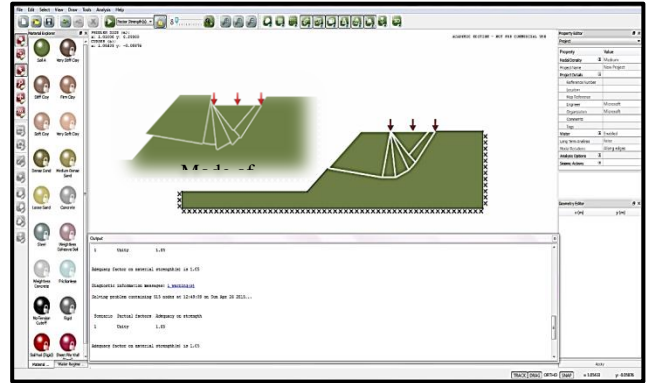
File Edit Select View Draw Tools Analysis Help

Solve (Ctrl+F5)

Material Explorer

Soil A
Very Stiff Clay
Stiff Clay
Firm Clay
Soft Clay
Very Soft Clay
Dense Sand
Medium Dense Sand
Loose Sand
Concrete
Steel
Weightless Cohesive Soil
Weightless Concrete
Frictionless
No Tension Cutoff
Rigid
Soil Pad (Rigid)
Sheet Pile Wall
Material ...
Solver Engine

PROBLEM SIZE (m):
x: 0.00000 y: 0.00000
CURSOR (m):
x: 2.05420 y: -0.08478

ACADEMIC EDITION - NOT FOR COMMERCIAL USE

Mode of

Output

1 Unity 1.65

Adequacy factor on material strength(s) is 1.65

Diagnostic information messages: 1 warning(s)

Solving problem containing 513 nodes at 12:49:50 on Tue Apr 20 2010...

Scenario Partial factors Adequacy on strength

1 Unity 1.65

Adequacy factor on material strength(s) is 1.65

Property Editor
Project
Property Value
Nodal Density Medium
Project Name New Project
Project Details
Reference number
Location
Map Reference
Engineer Microsoft
Organization Microsoft
Comments
Tags
Water Enabled
Long-term strategy None
Mesh Boundary Along edges
Analysis Options
Seismic Actions

Geometry Editor
x [m] y [m]

TRACK ORTHO SNAP x: 2.05420 y: -0.08478